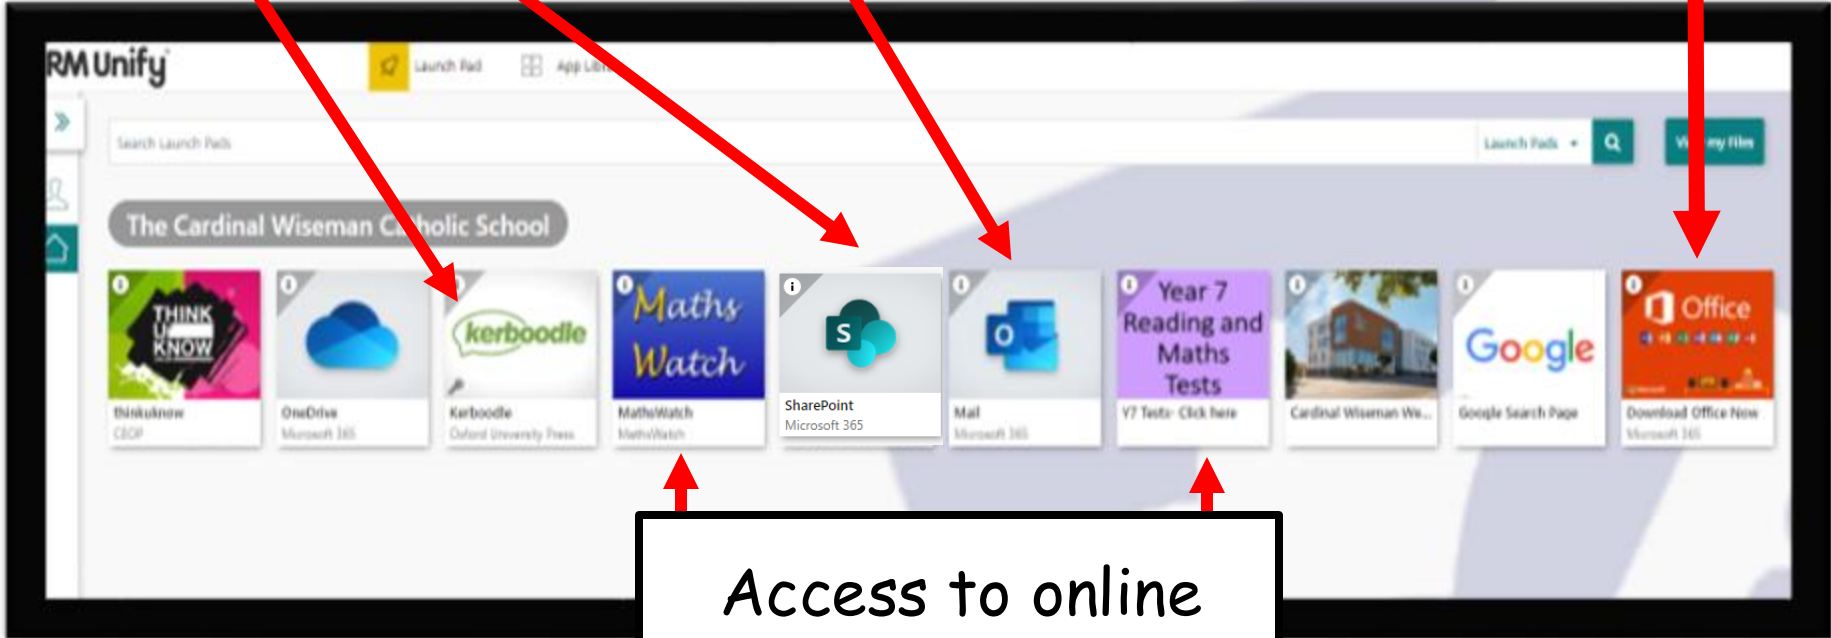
RM Unify

Launch Pad

App Lib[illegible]

Search Launch Pads

Launch Pads

V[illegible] my files

The Cardinal Wiseman C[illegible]holic School

THINK U KNOW
thinkuknow
CEOP

OneDrive
Microsoft 365

kerboodle
Kerboodle
Oxford University Press

Maths Watch
MathsWatch
MathsWatch

SharePoint
Microsoft 365

Mail
Microsoft 365

Year 7 Reading and Maths Tests
Y7 Tests- Click here

Cardinal Wiseman We...

Google
Google Search Page

Office
Download Office Now
Microsoft 365

Access to online